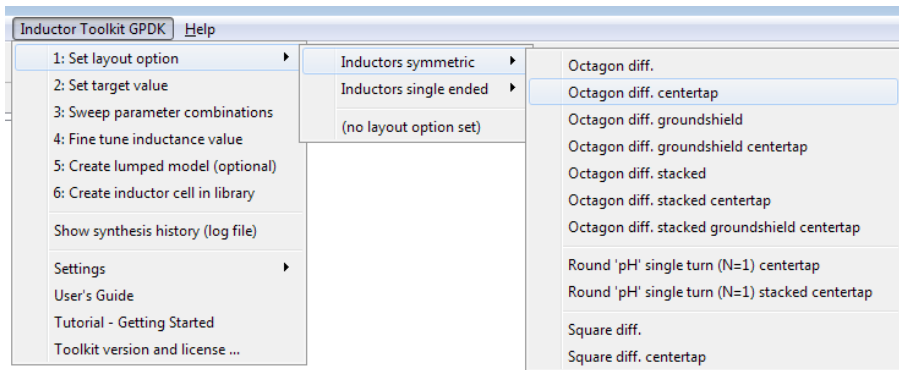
Inductor Toolkit GPDK Help

1: Set layout option
2: Set target value
3: Sweep parameter combinations
4: Fine tune inductance value
5: Create lumped model (optional)
6: Create inductor cell in library

Show synthesis history (log file)

Settings
User's Guide
Tutorial - Getting Started
Toolkit version and license ...

Inductors symmetric
Inductors single ended

(no layout option set)

Octagon diff.
Octagon diff. centertap
Octagon diff. groundshield
Octagon diff. groundshield centertap
Octagon diff. stacked
Octagon diff. stacked centertap
Octagon diff. stacked groundshield centertap

Round 'pH' single turn (N=1) centertap
Round 'pH' single turn (N=1) stacked centertap

Square diff.
Square diff. centertap